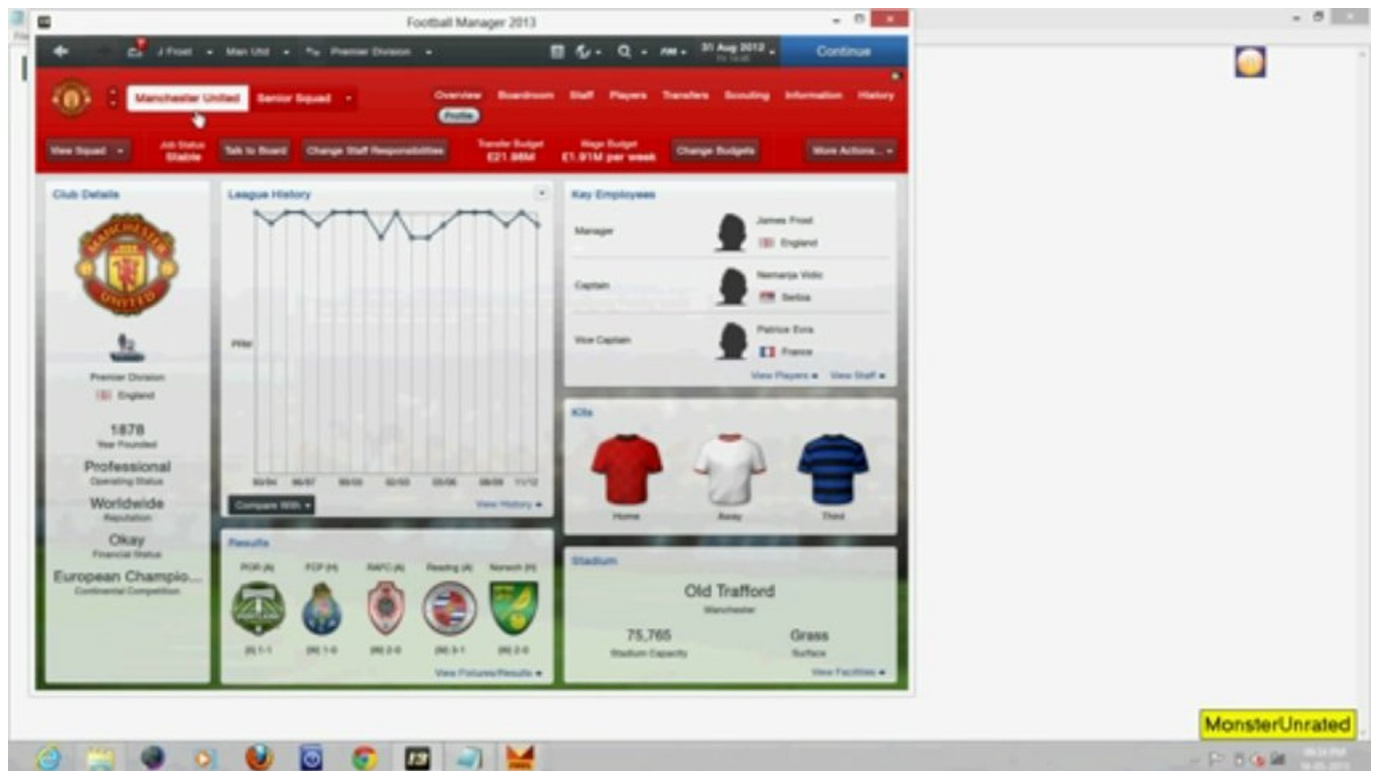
Football Manager 2013

J Frost   Man Utd   Premier Division   31 Aug 2012   Continue

Manchester United   Senior Squad   Overview   Boardroom   Staff   Players   Transfers   Scouting   Information   History

Profile

View Squad   Job Status Stable   Talk to Board   Change Staff Responsibilities   Transfer Budget £21.98M   Wage Budget £1.91M per week   Change Budgets   More Actions...

Club Details

Premier Division
England

1878
Year Founded

Professional
Operating Status

Worldwide
Reputation

Okay
Financial Status

European Champio...
Continental Competition

League History

PrM

93/94   96/97   99/00   02/03   05/06   08/09   11/12

Compare With   View History

Results

POR (A)   FCP (H)   RAFC (A)   Reading (A)   Norwich (H)

(A) 1-1   (N) 1-0   (N) 2-0   (N) 3-1   (N) 2-0

View Fixtures/Results

Key Employees

Manager   James Frost   England

Captain   Nemanja Vidic   Serbia

Vice Captain   Patrice Evra   France

View Players   View Staff

Kits

Home   Away   Third

Stadium

Old Trafford
Manchester

75,765
Stadium Capacity

Grass
Surface

View Facilities

MonsterUnrated